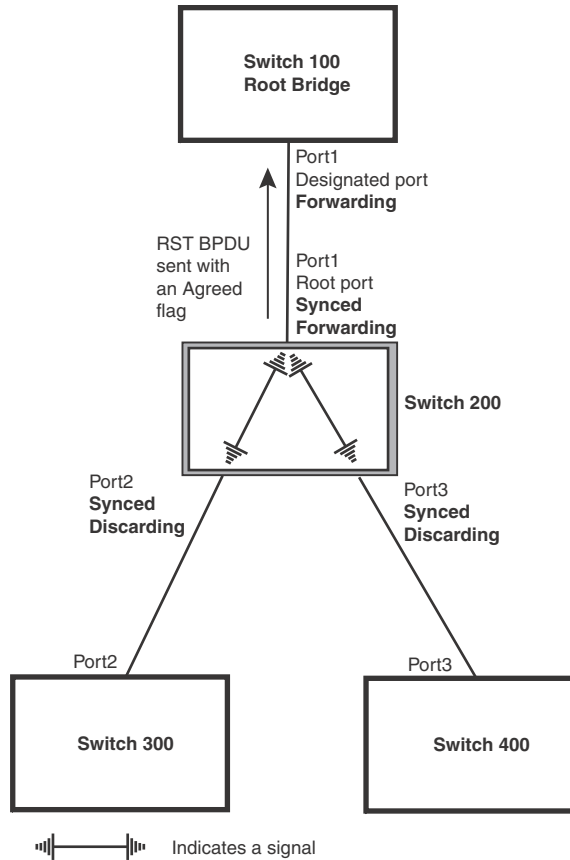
Switch 100
Root Bridge

Port1
Designated port
Forwarding

RST BPDU sent with an Agreed flag

Port1
Root port
Synced
Forwarding

Switch 200

Port2
Synced
Discarding

Port3
Synced
Discarding

Port2

Port3

Switch 300

Switch 400

Indicates a signal